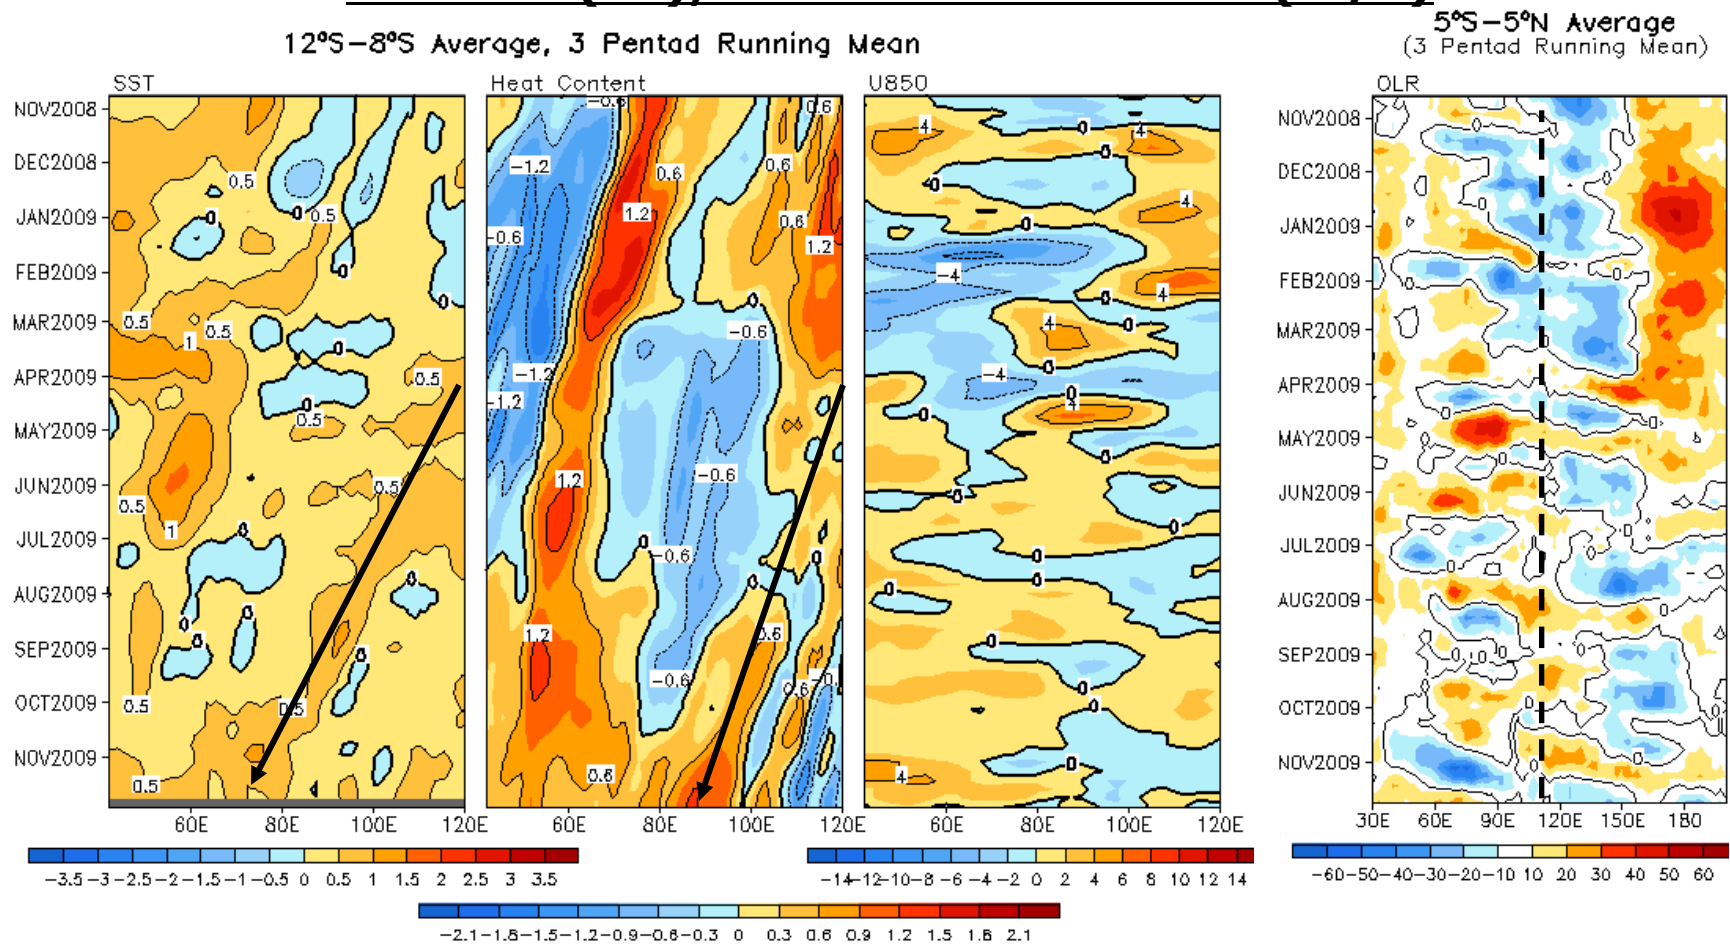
12°S–8°S Average, 3 Pentad Running Mean

5°S–5°N Average
(3 Pentad Running Mean)

SST

Heat Content

U850

OLR

NOV2008
DEC2008
JAN2009
FEB2009
MAR2009
APR2009
MAY2009
JUN2009
JUL2009
AUG2009
SEP2009
OCT2009
NOV2009

60E 80E 100E 120E

60E 80E 100E 120E

60E 80E 100E 120E

NOV2008
DEC2008
JAN2009
FEB2009
MAR2009
APR2009
MAY2009
JUN2009
JUL2009
AUG2009
SEP2009
OCT2009
NOV2009

30E 60E 90E 120E 150E 180

0.5 0 0.5 0 0 0.5 1 0.5 0 0.5 0 0.5 1 0.5 0.5 1 0 0 0 0 0 0 0.5 0.5 0.5 0.5

–0.6 0.6 –1.2 0.6 0.6 1.2 0.6 –0.6 1.2 0 –0.6 –1.2 –1.2 1.2 –0.6 0 –0.6 0 1.2 0.6 –0.6 0.6 0 0.6

4 0 4 0 0 4 0 –4 0 4 4 0 –4 0 0 4 0 0 0 0 0 0 0 0 0 0 4

0 0 0 0 0 0 0 0 0 0

–3.5 –3 –2.5 –2 –1.5 –1 –0.5 0 0.5 1 1.5 2 2.5 3 3.5

–14 –12 –10 –8 –6 –4 –2 0 2 4 6 8 10 12 14

–60 –50 –40 –30 –20 –10 10 20 30 40 50 60

–2.1 –1.8 –1.5 –1.2 –0.9 –0.6 –0.3 0 0.3 0.6 0.9 1.2 1.5 1.8 2.1